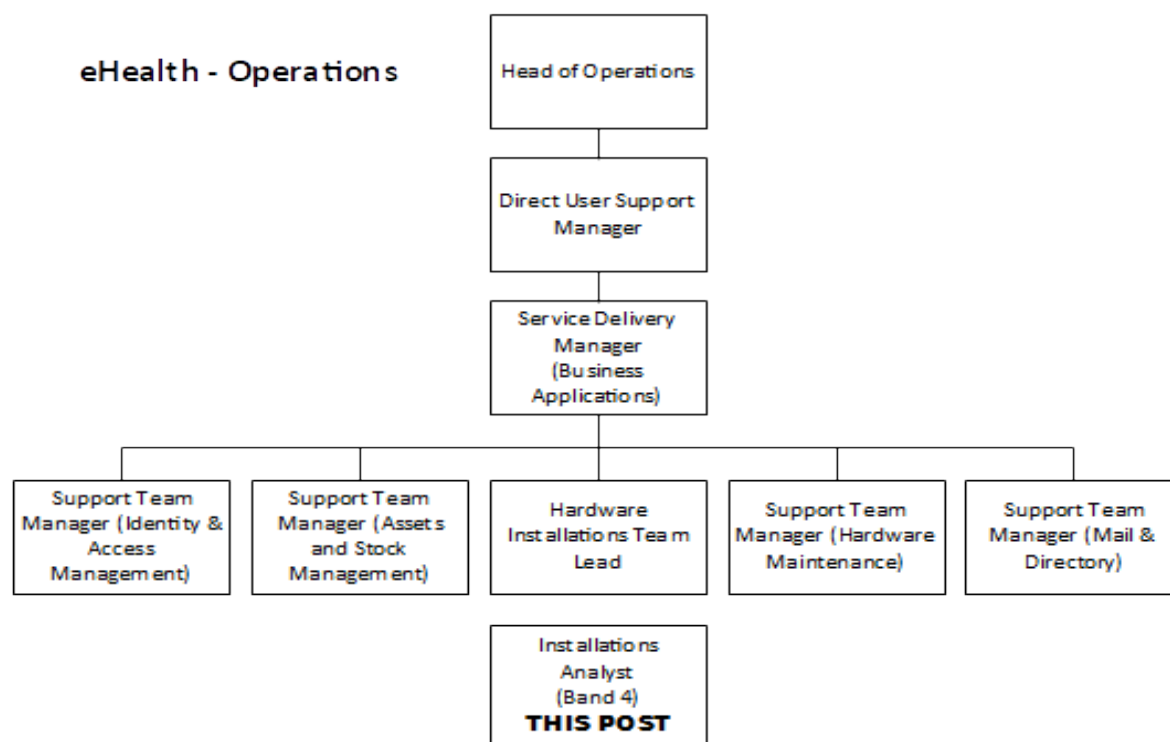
eHealth - Operations

Head of Operations

Direct User Support Manager

Service Delivery Manager (Business Applications)

Support Team Manager (Identity & Access Management)

Support Team Manager (Assets and Stock Management)

Hardware Installations Team Lead

Support Team Manager (Hardware Maintenance)

Support Team Manager (Mail & Directory)

Installations Analyst (Band 4)
THIS POST